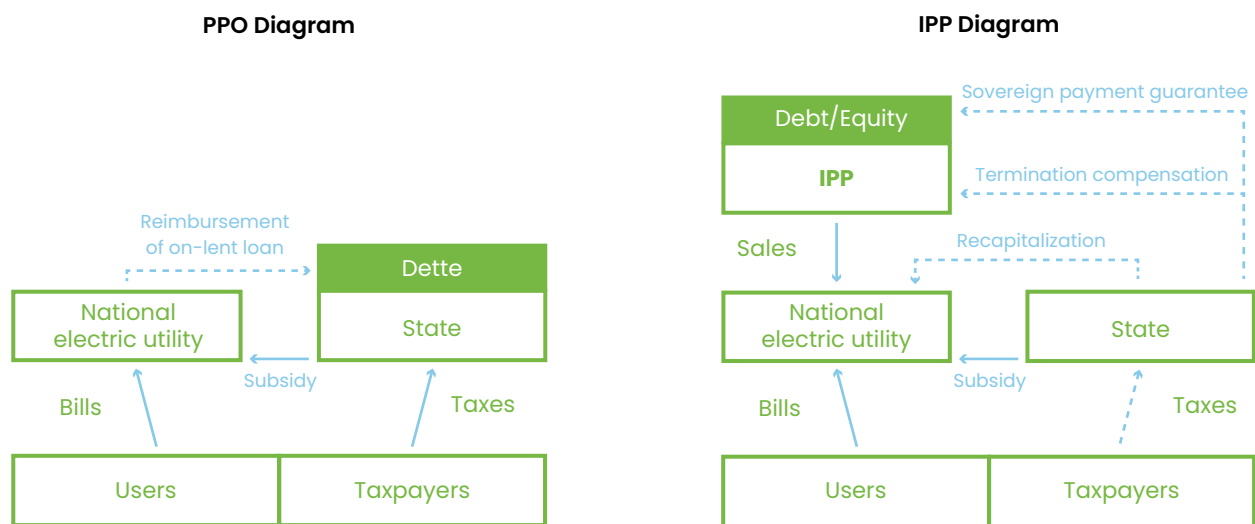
PPO Diagram

Reimbursement of on-lent loan

Dette

State

National electric utility

Subsidy

Bills

Taxes

Users

Taxpayers

IPP Diagram

Sovereign payment guarantee

Debt/Equity

IPP

Termination compensation

Sales

Recapitalization

National electric utility

State

Subsidy

Bills

Taxes

Users

Taxpayers